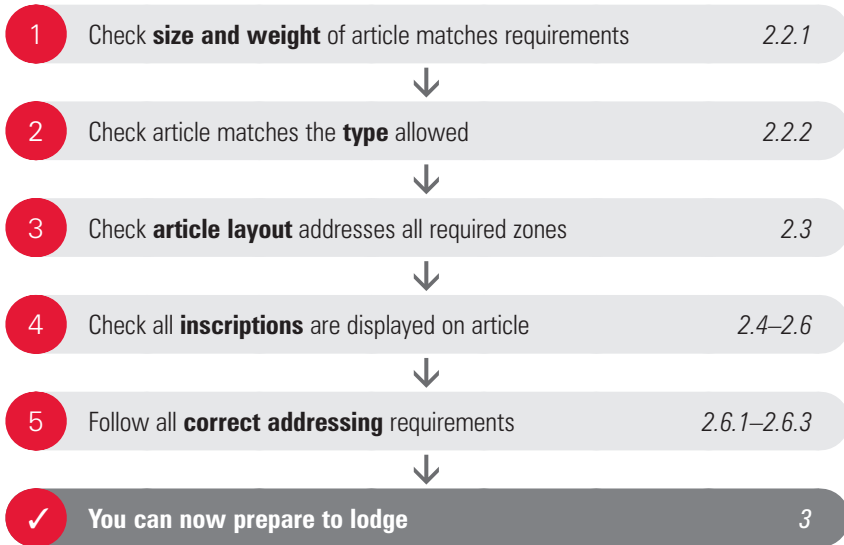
1 Check **size and weight** of article matches requirements 2.2.1

2 Check article matches the **type** allowed 2.2.2

3 Check **article layout** addresses all required zones 2.3

4 Check all **inscriptions** are displayed on article 2.4–2.6

5 Follow all **correct addressing** requirements 2.6.1–2.6.3

✓ **You can now prepare to lodge** 3